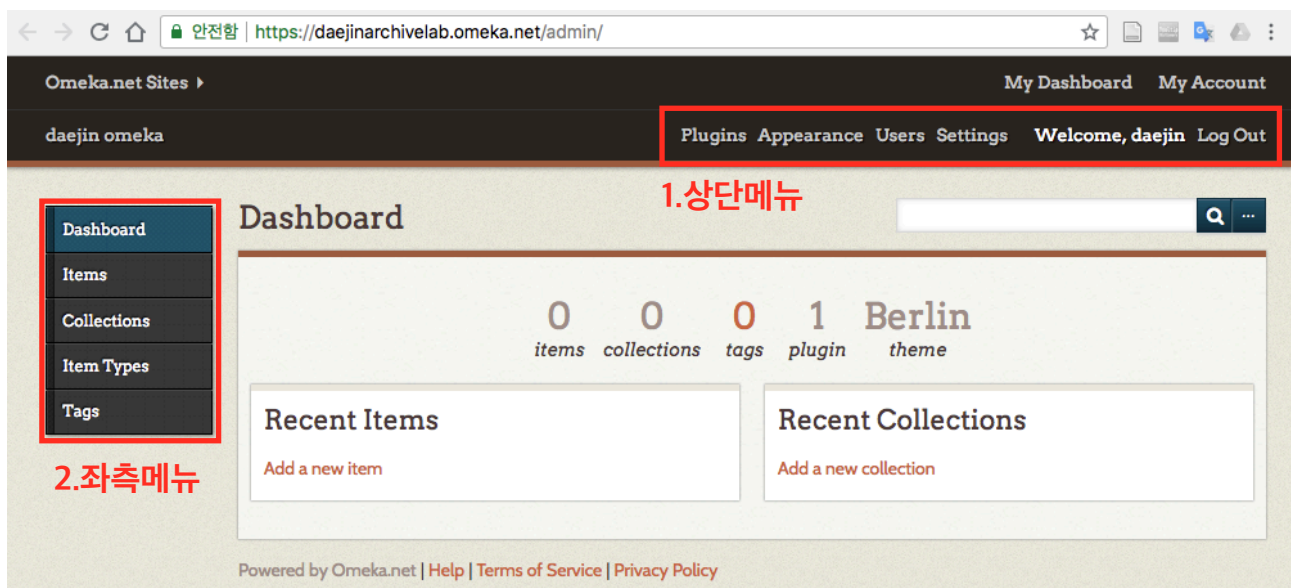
안전함 | https://daejinarchivelab.omeka.net/admin/

Omeka.net Sites

My Dashboard My Account

daejin omeka

Plugins Appearance Users Settings Welcome, daejin Log Out

1.상단메뉴

Dashboard
Items
Collections
Item Types
Tags

2.좌측메뉴

Dashboard

0 items 0 collections 0 tags 1 plugin Berlin theme

Recent Items
Add a new item

Recent Collections
Add a new collection

Powered by Omeka.net | Help | Terms of Service | Privacy Policy